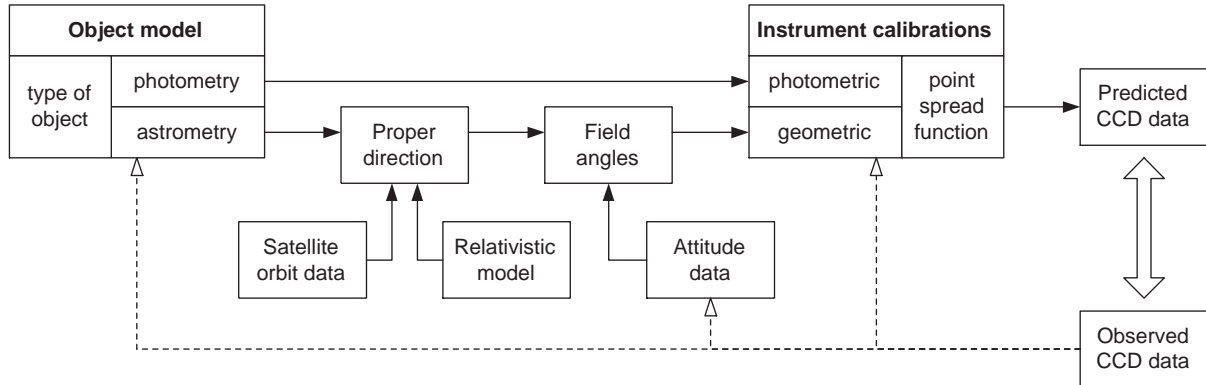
Object model

type of object

photometry

astrometry

Proper direction

Field angles

Instrument calibrations

photometric

geometric

point spread function

Predicted CCD data

Satellite orbit data

Relativistic model

Attitude data

Observed CCD data